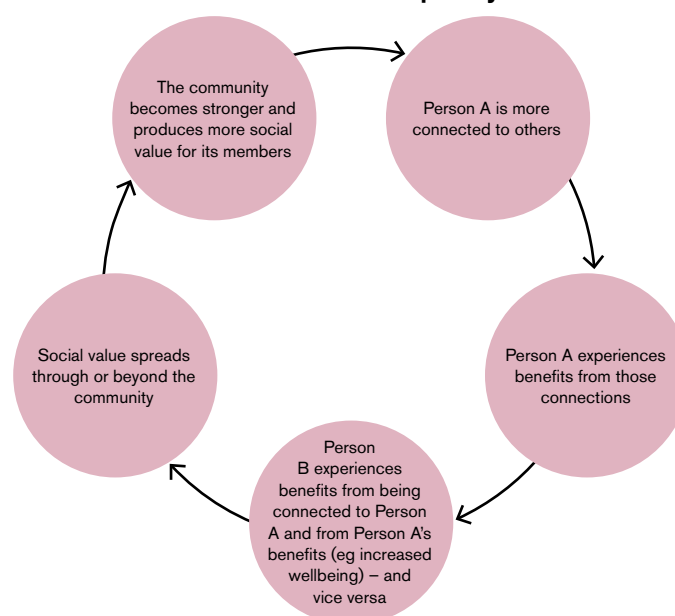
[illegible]

The community becomes stronger and produces more social value for its members

Person A is more connected to others

Person A experiences benefits from those connections

Person B experiences benefits from being connected to Person A and from Person A's benefits (eg increased wellbeing) – and vice versa

Social value spreads through or beyond the community